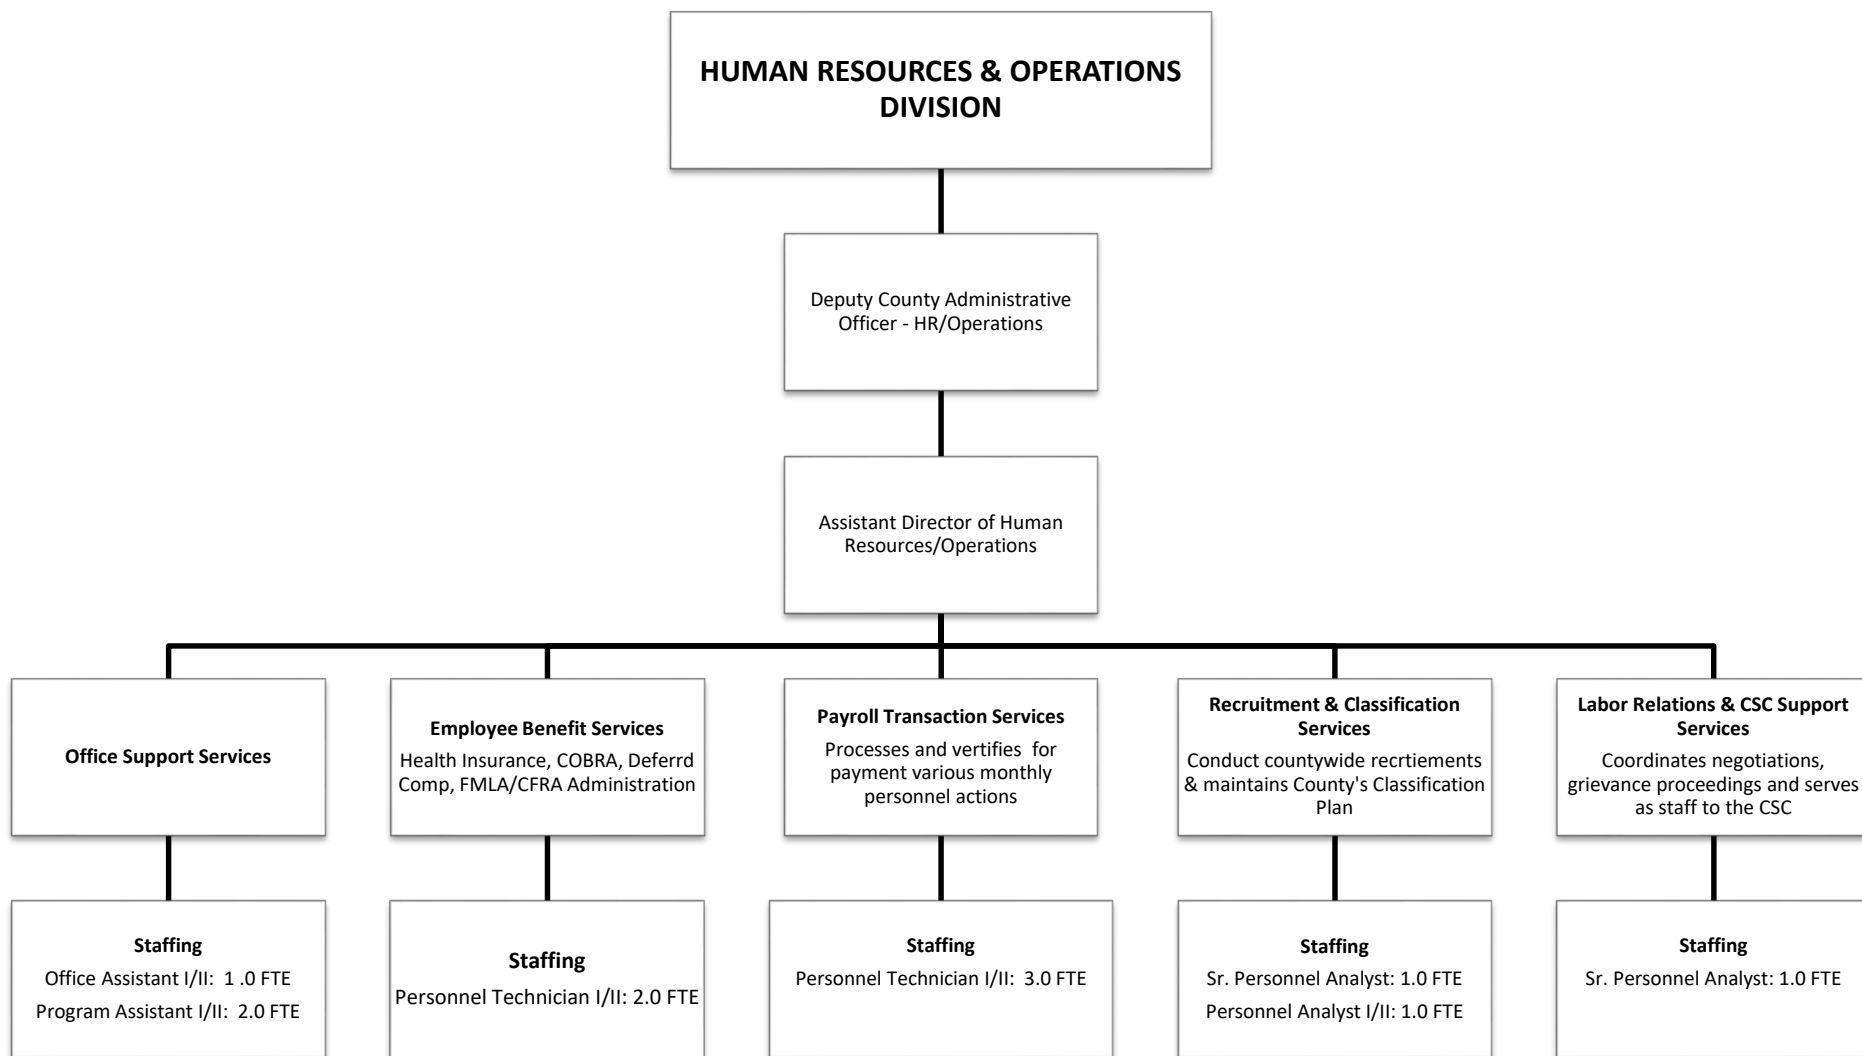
HUMAN RESOURCES & OPERATIONS DIVISION

Deputy County Administrative Officer - HR/Operations

Assistant Director of Human Resources/Operations

Office Support Services

Employee Benefit Services
Health Insurance, COBRA, Deferrd Comp, FMLA/CFRA Administration

Payroll Transaction Services
Processes and vertifies for payment various monthly personnel actions

Recruitment & Classification Services
Conduct countywide recrtiements & maintains County's Classification Plan

Labor Relations & CSC Support Services
Coordinates negotiations, grievance proceedings and serves as staff to the CSC

Staffing
Office Assistant I/II: 1 .0 FTE
Program Assistant I/II: 2.0 FTE

Staffing
Personnel Technician I/II: 2.0 FTE

Staffing
Personnel Technician I/II: 3.0 FTE

Staffing
Sr. Personnel Analyst: 1.0 FTE
Personnel Analyst I/II: 1.0 FTE

Staffing
Sr. Personnel Analyst: 1.0 FTE